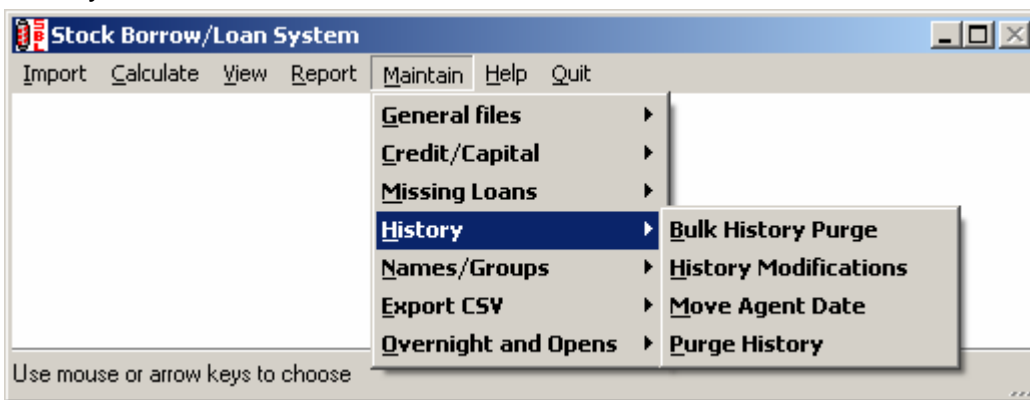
Stock Borrow/Loan System

Import Calculate View Report Maintain Help Quit

General files
Credit/Capital
Missing Loans
History
Names/Groups
Export CSV
Overnight and Opens

Bulk History Purge
History Modifications
Move Agent Date
Purge History

Use mouse or arrow keys to choose